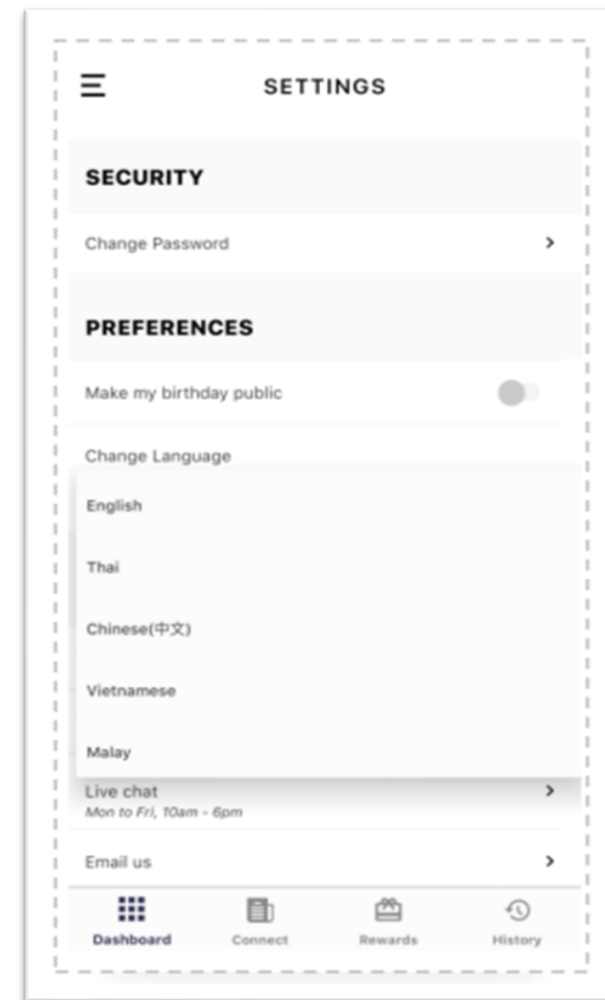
SETTINGS

SECURITY

Change Password

PREFERENCES

Make my birthday public

Change Language

English

Thai

Chinese(中文)

Vietnamese

Malay

Live chat
Mon to Fri, 10am - 6pm

Email us

Dashboard Connect Rewards History